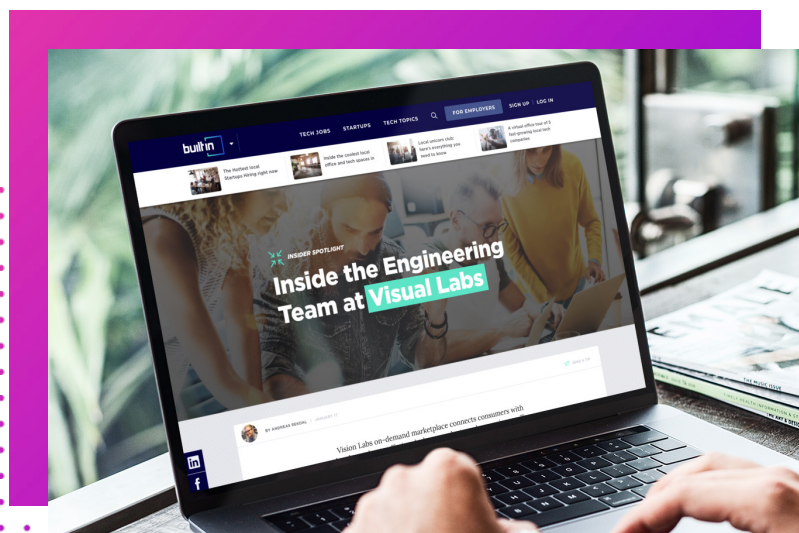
built in

TECH JOBS STARTUPS TECH TOPICS FOR EMPLOYERS SIGN UP LOG IN

The hottest local Startups Hiring right now

Inside the coolest local office and tech spaces in

Local unicorn club: here's everything you need to know

A virtual office tour of 5 fast-growing local tech companies

INSIDER SPOTLIGHT

Inside the Engineering Team at Visual Labs

BY ANDREAS RENDAL

Vision Labs on-demand marketplace connects consumers with

in

f

THE MUSIC ISSUE